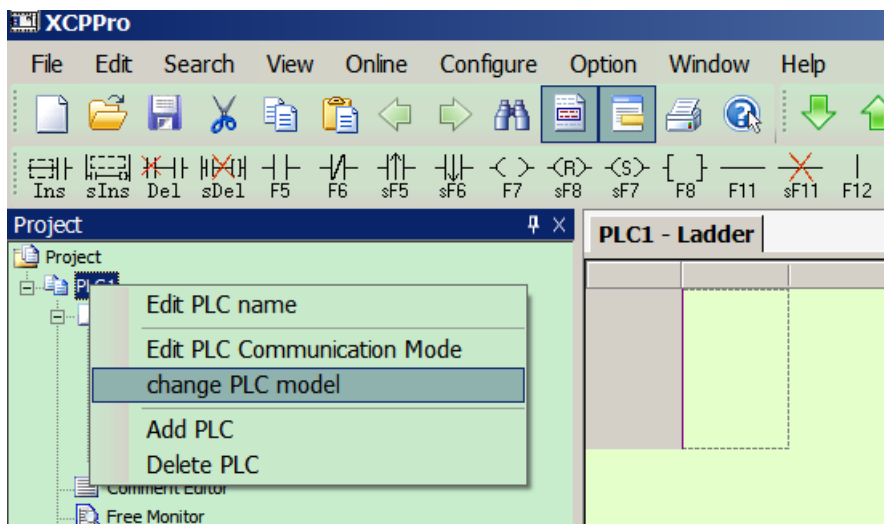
XCPPro

File Edit Search View Online Configure Option Window Help

Ins sIns Del sDel F5 F6 sF5 sF6 F7 sF8 sF7 F8 F11 sF11 F12

Project

Project
PLC1

Edit PLC name
Edit PLC Communication Mode
change PLC model
Add PLC
Delete PLC

Comment Editor
Free Monitor

PLC1 - Ladder